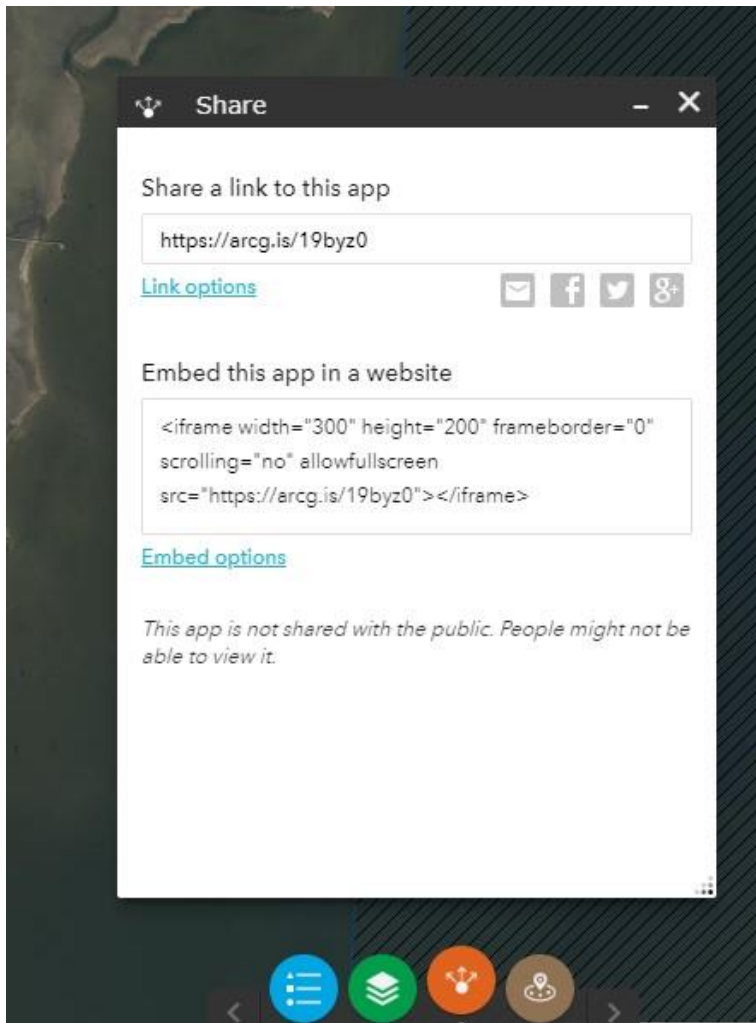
Share

Share a link to this app

https://arcg.is/19byz0

Link options

Embed this app in a website

<iframe width="300" height="200" frameborder="0" scrolling="no" allowfullscreen src="https://arcg.is/19byz0"></iframe>

Embed options

This app is not shared with the public. People might not be able to view it.